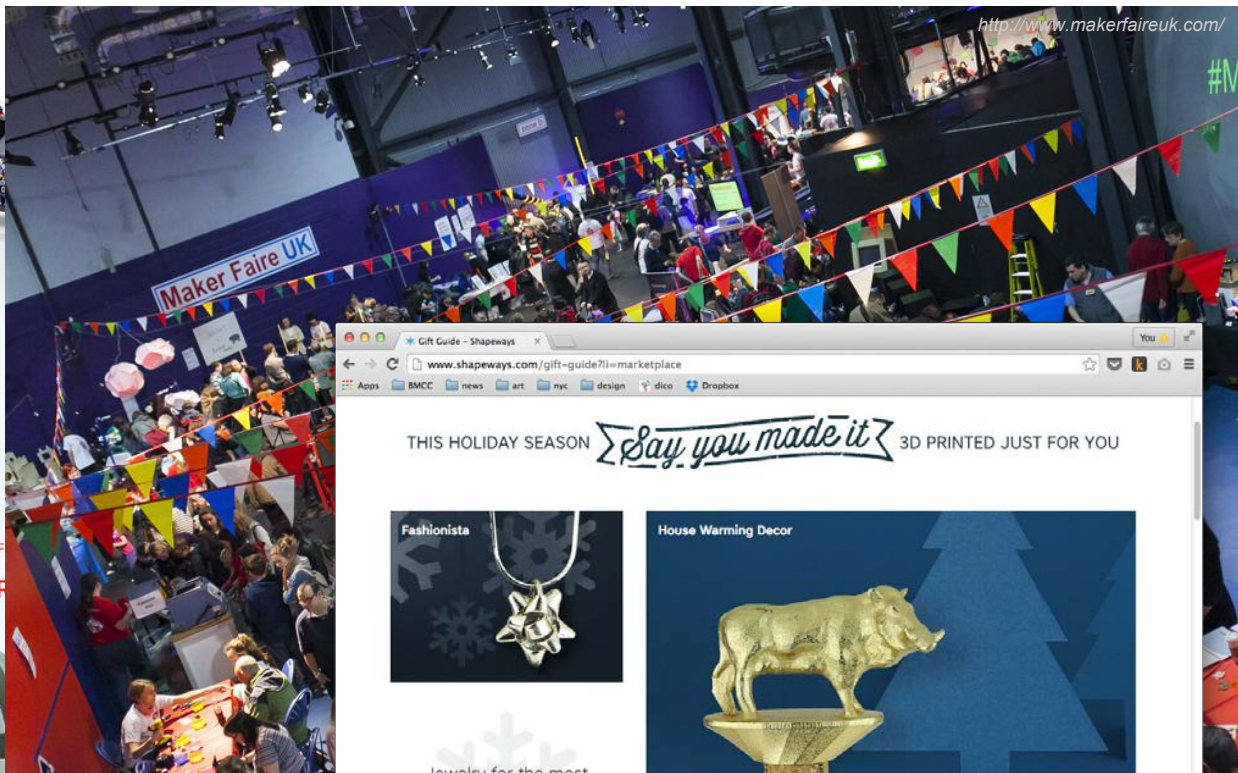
http://www.makerfaireuk.com/

Maker Faire UK

Gift Guide – Shapeways

You

www.shapeways.com/gift-guide?li=marketplace

Apps BMCC news art nyc design dico Dropbox

THIS HOLIDAY SEASON Say you made it 3D PRINTED JUST FOR YOU

Fashionista

House Warming Decor

Jewelry for the most